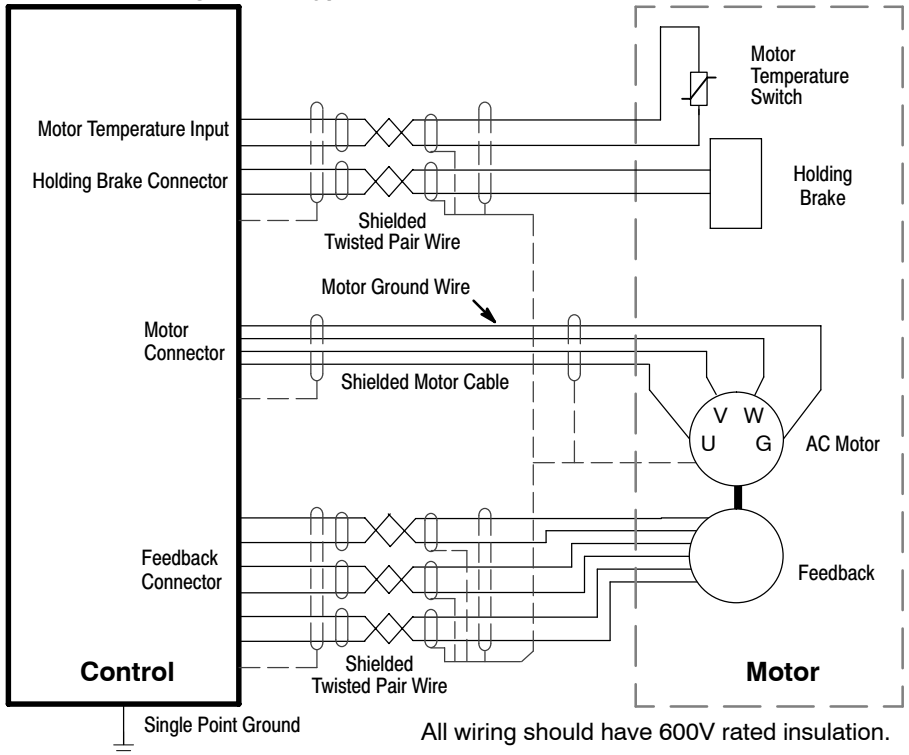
Motor Temperature Switch

Motor Temperature Input

Holding Brake Connector

Holding Brake

Shielded Twisted Pair Wire

Motor Ground Wire

Motor Connector

Shielded Motor Cable

V W

U G

AC Motor

Feedback Connector

Feedback

Control

Shielded Twisted Pair Wire

Motor

Single Point Ground

All wiring should have 600V rated insulation.